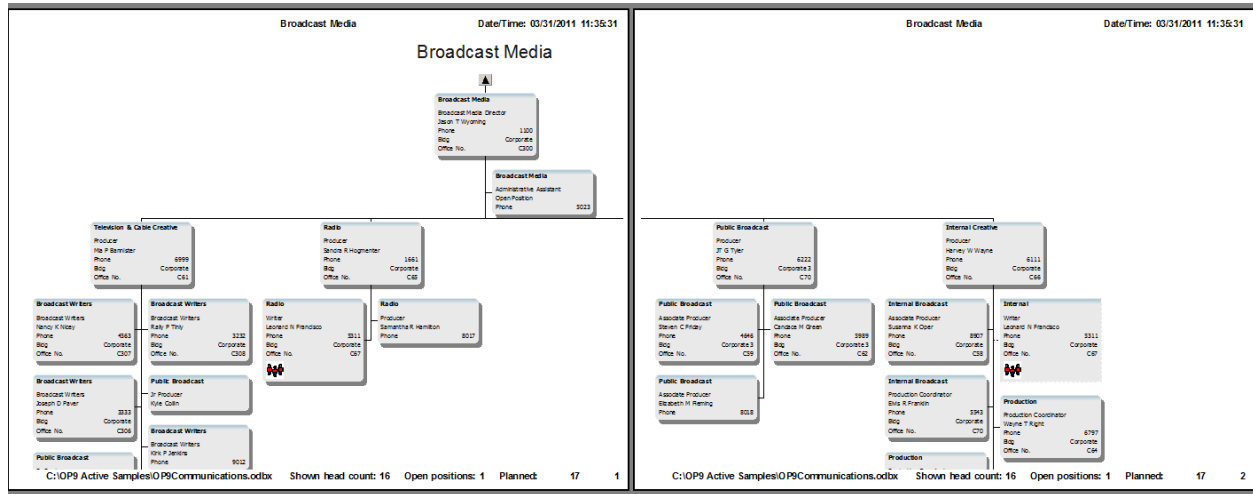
Broadcast Media Date/Time: 03/31/2011 11:35:31

Broadcast Media

Broadcast Media
Broadcast Media Director
Jason T Wyoming
Phone 1100
Bldg Corporate
Office No. C300

Broadcast Media
Administrative Assistant
Open Position
Phone 3023

Television & Cable Creative
Producer
Mia P Bannister
Phone 6999
Bldg Corporate
Office No. C61

Radio
Producer
Sandra R Hogmenter
Phone 1661
Bldg Corporate
Office No. C68

Broadcast Writers
Broadcast Writers
Nancy K Nicey
Phone 4363
Bldg Corporate
Office No. C307

Broadcast Writers
Broadcast Writers
Kelly P Tinly
Phone 3232
Bldg Corporate
Office No. C308

Radio
Writer
Leonard N Francisco
Phone 5311
Bldg Corporate
Office No. C67

Radio
Producer
Samantha R Hamilton
Phone 8017

Broadcast Writers
Broadcast Writers
Joseph D Paver
Phone 3333
Bldg Corporate
Office No. C306

Public Broadcast
Jr Producer
Kyle Collin

Broadcast Writers
Broadcast Writers
Kirk P Jenkins
Phone 9012

Public Broadcast

C:\OP9 Active Samples\OP9Communications.odbx Shown head count: 16 Open positions: 1 Planned: 17 1

Broadcast Media Date/Time: 03/31/2011 11:35:31

Public Broadcast
Producer
JT G Tyler
Phone 6222
Bldg Corporate 3
Office No. C70

Internal Creative
Producer
Harvey W Wayne
Phone 6111
Bldg Corporate
Office No. C66

Public Broadcast
Associate Producer
Steven C Finley
Phone 4646
Bldg Corporate 3
Office No. C59

Public Broadcast
Associate Producer
Candace M Green
Phone 3989
Bldg Corporate 3
Office No. C62

Internal Broadcast
Associate Producer
Susanna K Oper
Phone 8907
Bldg Corporate
Office No. C58

Internal
Writer
Leonard N Francisco
Phone 5311
Bldg Corporate
Office No. C67

Public Broadcast
Associate Producer
Elizabeth M Fleming
Phone 8018

Internal Broadcast
Production Coordinator
Elvis R Franklin
Phone 5543
Bldg Corporate
Office No. C70

Production
Production Coordinator
Wayne T Right
Phone 6797
Bldg Corporate
Office No. C64

Production

C:\OP9 Active Samples\OP9Communications.odbx Shown head count: 16 Open positions: 1 Planned: 17 2